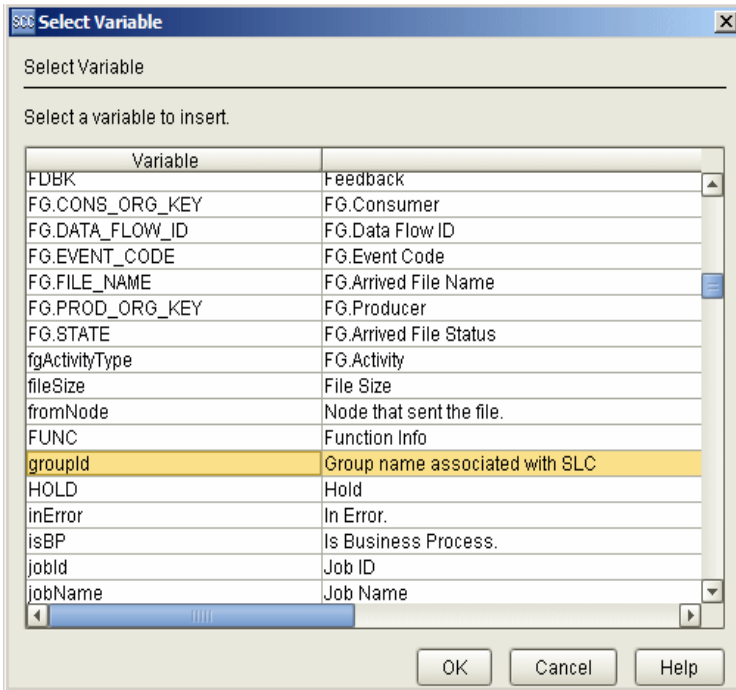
SCC Select Variable

Select Variable

Select a variable to insert.

| Variable | |
|---|---|
| FDBK | Feedback |
| FG.CONS_ORG_KEY | FG.Consumer |
| FG.DATA_FLOW_ID | FG.Data Flow ID |
| FG.EVENT_CODE | FG.Event Code |
| FG.FILE_NAME | FG.Arrived File Name |
| FG.PROD_ORG_KEY | FG.Producer |
| FG.STATE | FG.Arrived File Status |
| fgActivityType | FG.Activity |
| fileSize | File Size |
| fromNode | Node that sent the file. |
| FUNC | Function Info |
| groupId | Group name associated with SLC |
| HOLD | Hold |
| inError | In Error. |
| isBP | Is Business Process. |
| jobId | Job ID |
| jobName | Job Name |

OK Cancel Help